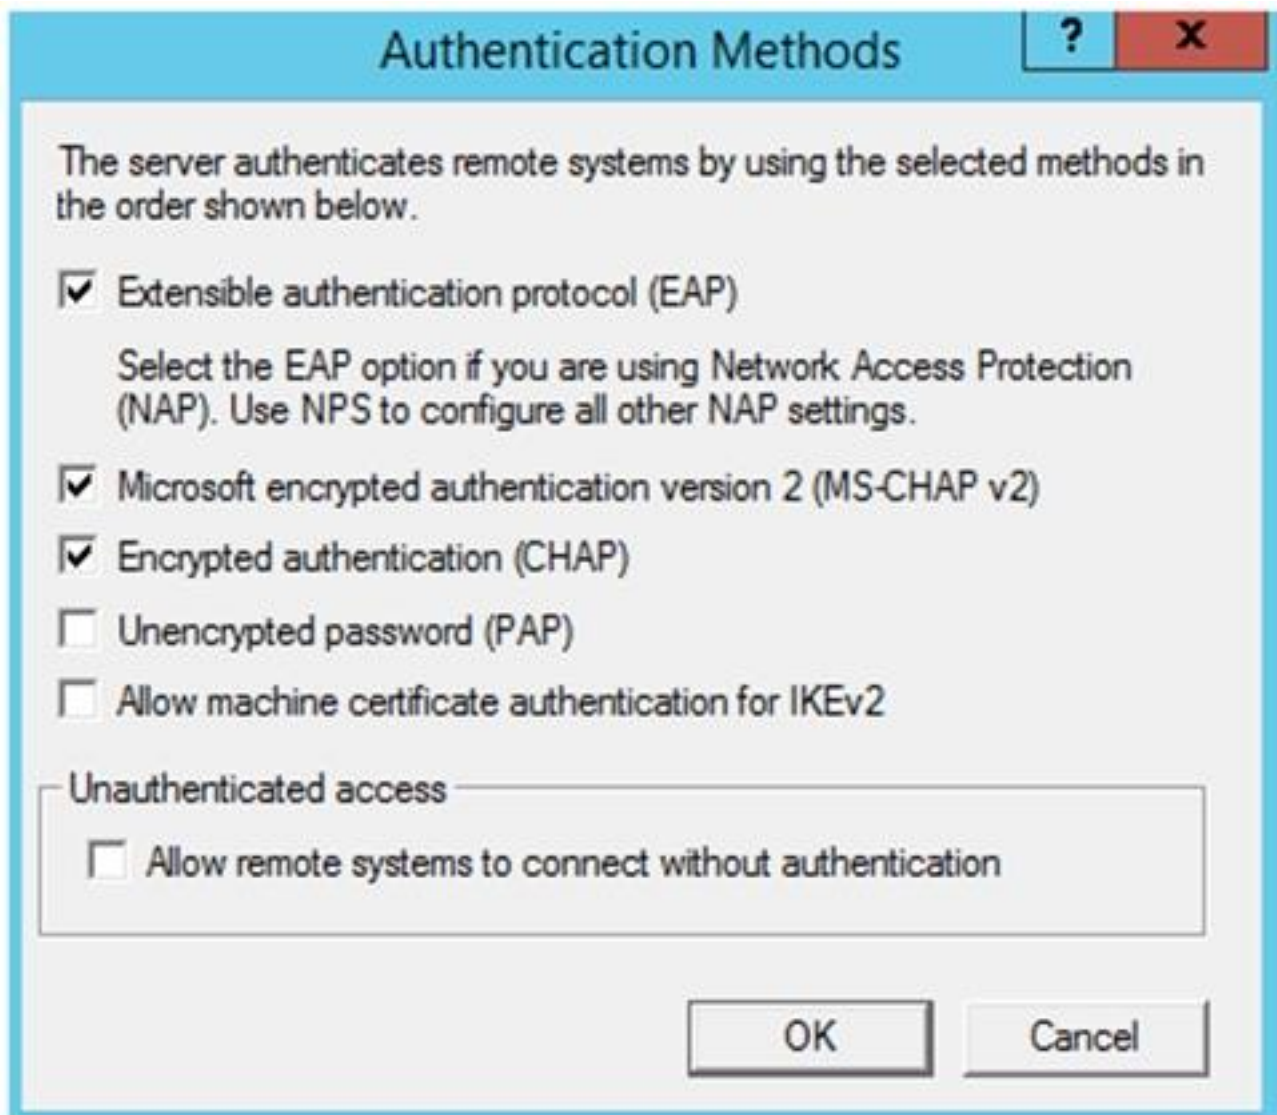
Authentication Methods

?

X

The server authenticates remote systems by using the selected methods in the order shown below.

Extensible authentication protocol (EAP)

Select the EAP option if you are using Network Access Protection (NAP). Use NPS to configure all other NAP settings.

Microsoft encrypted authentication version 2 (MS-CHAP v2)

Encrypted authentication (CHAP)

Unencrypted password (PAP)

Allow machine certificate authentication for IKEv2

Unauthenticated access

Allow remote systems to connect without authentication

OK

Cancel